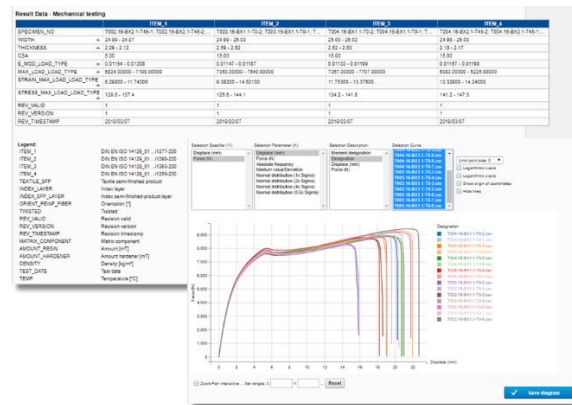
Result Data - Mechanical testing

| | ITEM_1 | ITEM_2 | ITEM_3 | ITEM_4 |
|---|---|---|---|---|
| SPECIMEN_NO | T002.16-BX2.1-T45-1; T002.16-BX2.1-T45-2... | T003.16-BX1.1-T0-2; T003.16-BX1.1-T0-1; T... | T004.16-BX1.1-T0-2; T004.16-BX1.1-T0-1; T... | T004.16-BX2.1-T0-2; T004.16-BX2.1-T0-1; T... |
| WIDTH | 24.89 - 24.97 | 24.89 - 25.03 | 25.00 - 25.02 | 24.98 - 25.01 |
| THICKNESS | 2.09 - 2.12 | 2.59 - 2.62 | 2.52 - 2.53 | 2.15 - 2.17 |
| CSA | 5.00 | 15.00 | 15.00 | 15.00 |
| E_MOD_LOAD_TYPE | 0.01154 - 0.01208 | 0.01147 - 0.01187 | 0.01153 - 0.01169 | 0.01157 - 0.01169 |
| MAX_LOAD_LOAD_TYPE | 6924.00000 - 7100.00000 | 7350.00000 - 7840.00000 | 7287.00000 - 7707.00000 | 6083.00000 - 6228.00000 |
| STRAIN_MAX_LOAD_LOAD_TYPE | 9.26600 - 11.74300 | 9.38200 - 14.52100 | 11.75300 - 13.37800 | 12.33900 - 14.24000 |
| STRESS_MAX_LOAD_LOAD_TYPE | 129.0 - 137.4 | 125.6 - 144.1 | 134.2 - 141.8 | 141.2 - 147.3 |
| REV_VALID | 1 | 1 | 1 | 1 |
| REV_VERSION | 1 | 1 | 1 | 1 |
| REV_TIMESTAMP | 2019/02/07 | 2019/02/07 | 2019/02/07 | 2019/02/07 |

Legend:
ITEM_1 DIN EN ISO 14125_01 ...I077-200
ITEM_2 DIN EN ISO 14125_01 ...I083-200
ITEM_3 DIN EN ISO 14125_01 ...I089-200
ITEM_4 DIN EN ISO 14125_01 ...I093-200
TEXTILE_SFP Textile semi-finished product
INDEX_LAYER Index layer
INDEX_SFP_LAYER Index semi-finished-product layer
ORIENT_REINF_FIBER Orientation [°]
TWISTED Twisted
REV_VALID Revision valid
REV_VERSION Revision version
REV_TIMESTAMP Revision timestamp
MATRIX_COMPONENT Matrix component
AMOUNT_RESIN Amount [m³]
AMOUNT_HARDENER Amount hardener [m³]
DENSITY Density [kg/m³]
TEST_DATE Test date
TEMP Temperature [°C]

Selection Specifie (Y)
Displace (mm)
Force (N)

Selection Parameter (X)
Displace (mm)
Force (N)
Absolute frequency
Medium value/Deviation
Normal distribution (1x Sigma)
Normal distribution (2x Sigma)
Normal distribution (3x Sigma)
Normal distribution (0.5x Sigma)

Selection Description
Element designation
Designation
Displace (mm)
Force (N)

Selection Curve
T004.16-BX1.1-T0-1.csv
T004.16-BX1.1-T0-2.csv
T004.16-BX1.1-T0-3.csv
T004.16-BX1.1-T0-4.csv
T004.16-BX1.1-T0-5.csv
T004.16-BX1.1-T0-6.csv

Limit point size: 0
Logarithmic x-axis
Logarithmic y-axis
Show origin of coordinates
Hide lines

Designation
T004.16-BX1.1-T0-1.csv
T004.16-BX1.1-T0-2.csv
T004.16-BX1.1-T0-3.csv
T004.16-BX1.1-T0-4.csv
T004.16-BX1.1-T0-5.csv
T004.16-BX1.1-T0-6.csv
T004.16-BX1.1-T0-7.csv
T004.16-BX1.1-T0-8.csv
T004.16-BX1.1-T0-9.csv
T004.16-BX1.1-T0-10.csv
T004.16-BX1.1-T0-11.csv
T004.16-BX1.1-T0-12.csv
T004.16-BX1.1-T0-13.csv
T004.16-BX1.1-T0-14.csv
T004.16-BX1.1-T0-15.csv

8,000
7,000
6,000
5,000
4,000
3,000
2,000
1,000
0
Force (N)
0 2 4 6 8 10 12 14 16 18 20 22
Displace (mm)

Zoom/Pan interactive - Set ranges: X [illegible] Reset

Save diagram